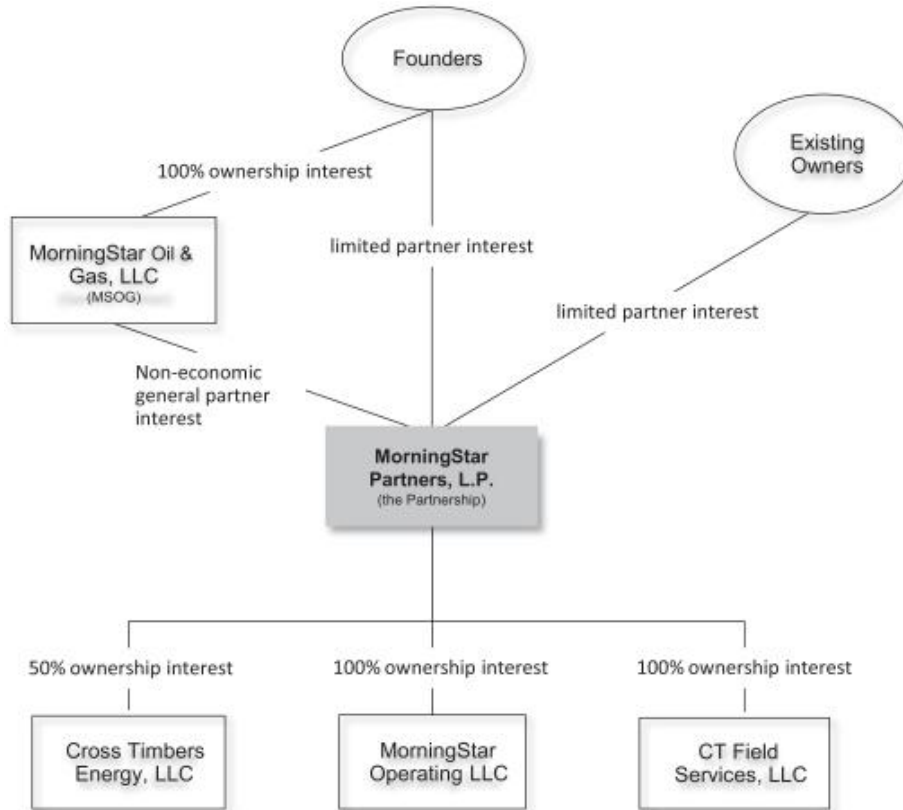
Founders

Existing Owners

100% ownership interest

MorningStar Oil & Gas, LLC
(MSOG)

limited partner interest

limited partner interest

Non-economic general partner interest

MorningStar Partners, L.P.
(the Partnership)

50% ownership interest

100% ownership interest

100% ownership interest

Cross Timbers Energy, LLC

MorningStar Operating LLC

CT Field Services, LLC